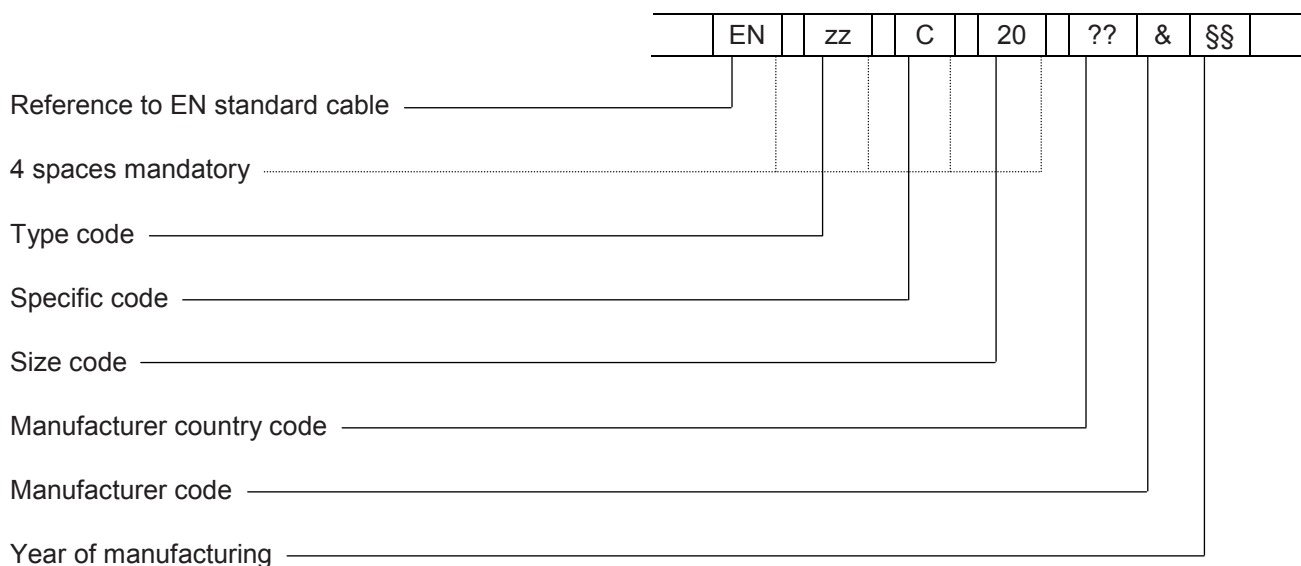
| | EN | | zz | | C | | 20 | | ?? | & | §§ | |
|---|---|---|---|---|---|---|---|---|---|---|---|---|

Reference to EN standard cable

4 spaces mandatory

Type code

Specific code

Size code

Manufacturer country code

Manufacturer code

Year of manufacturing